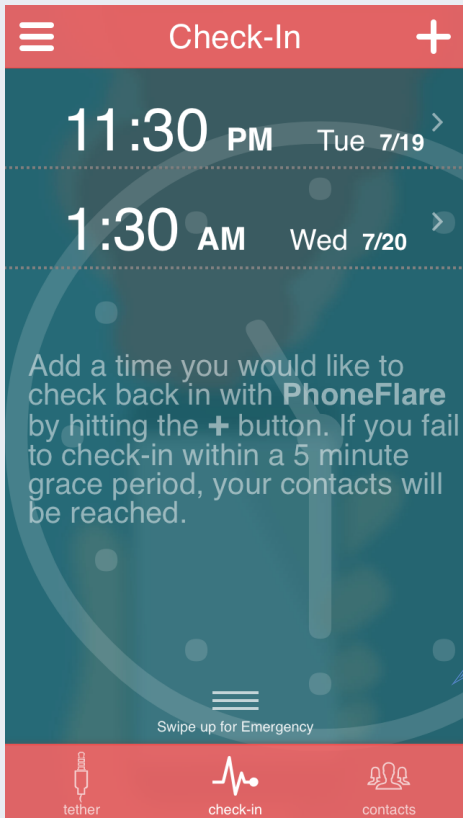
Check-In

11:30 PM Tue 7/19

1:30 AM Wed 7/20

Add a time you would like to check back in with **PhoneFlare** by hitting the + button. If you fail to check-in within a 5 minute grace period, your contacts will be reached.

Swipe up for Emergency

tether

check-in

contacts